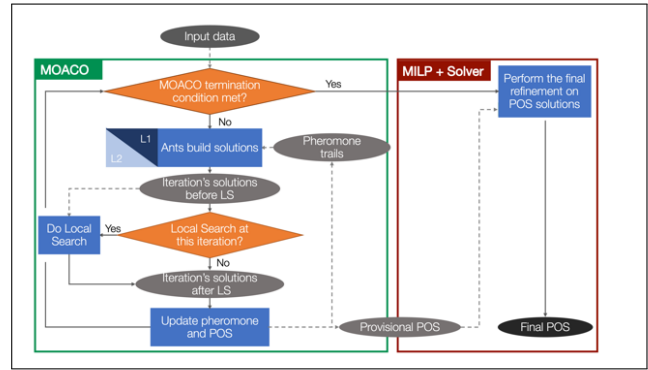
Input data

MOACO

MOACO termination condition met?

Yes

No

L1

L2

Ants build solutions

Pheromone trails

Iteration's solutions before LS

Do Local Search

Yes

Local Search at this iteration?

No

Iteration's solutions after LS

Update pheromone and POS

Provisional POS

MILP + Solver

Perform the final refinement on POS solutions

Final POS